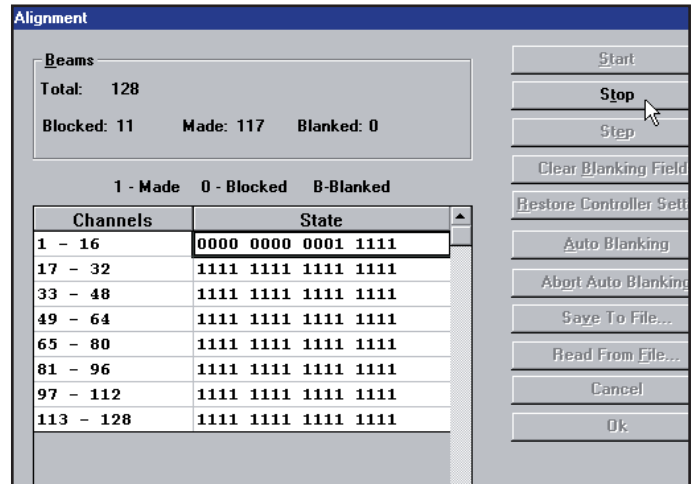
Alignment

Beams
Total: 128
Blocked: 11 Made: 117 Blanked: 0

1 - Made 0 - Blocked B-Blanked

| Channels | State |
|---|---|
| 1 - 16 | 0000 0000 0001 1111 |
| 17 - 32 | 1111 1111 1111 1111 |
| 33 - 48 | 1111 1111 1111 1111 |
| 49 - 64 | 1111 1111 1111 1111 |
| 65 - 80 | 1111 1111 1111 1111 |
| 81 - 96 | 1111 1111 1111 1111 |
| 97 - 112 | 1111 1111 1111 1111 |
| 113 - 128 | 1111 1111 1111 1111 |

Start
Stop
Step
Clear Blanking Field
Restore Controller Sett
Auto Blanking
Abort Auto Blanking
Save To File...
Read From File...
Cancel
Ok